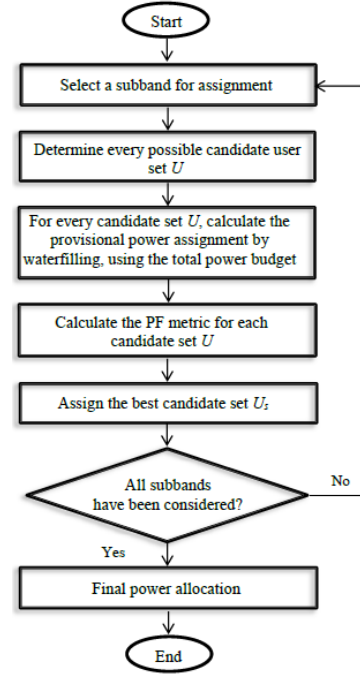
Start

Select a subband for assignment

Determine every possible candidate user set $U$

For every candidate set $U$, calculate the provisional power assignment by waterfilling, using the total power budget

Calculate the PF metric for each candidate set $U$

Assign the best candidate set $U_s$

All subbands have been considered?

No

Yes

Final power allocation

End